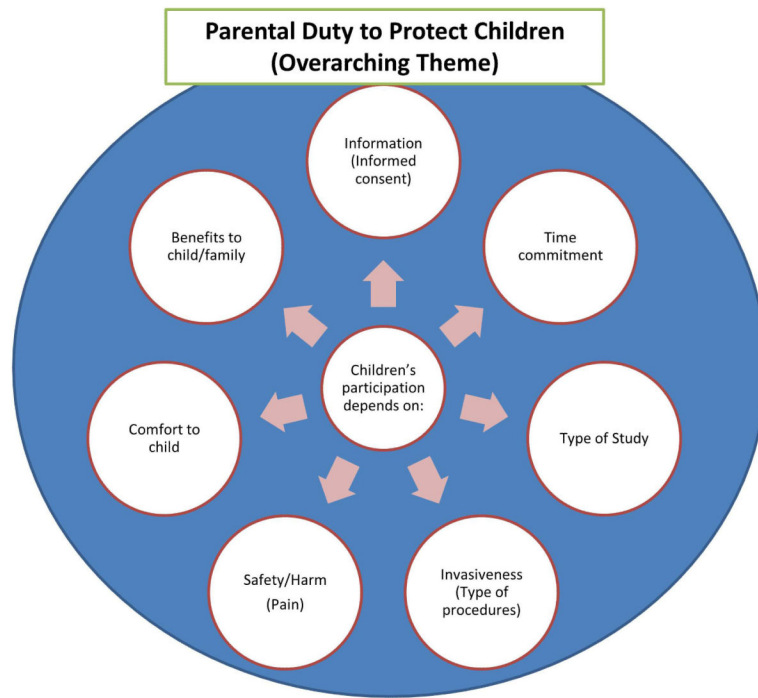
Parental Duty to Protect Children (Overarching Theme)

Children's participation depends on:

Information (Informed consent)

Time commitment

Type of Study

Invasiveness (Type of procedures)

Safety/Harm (Pain)

Comfort to child

Benefits to child/family